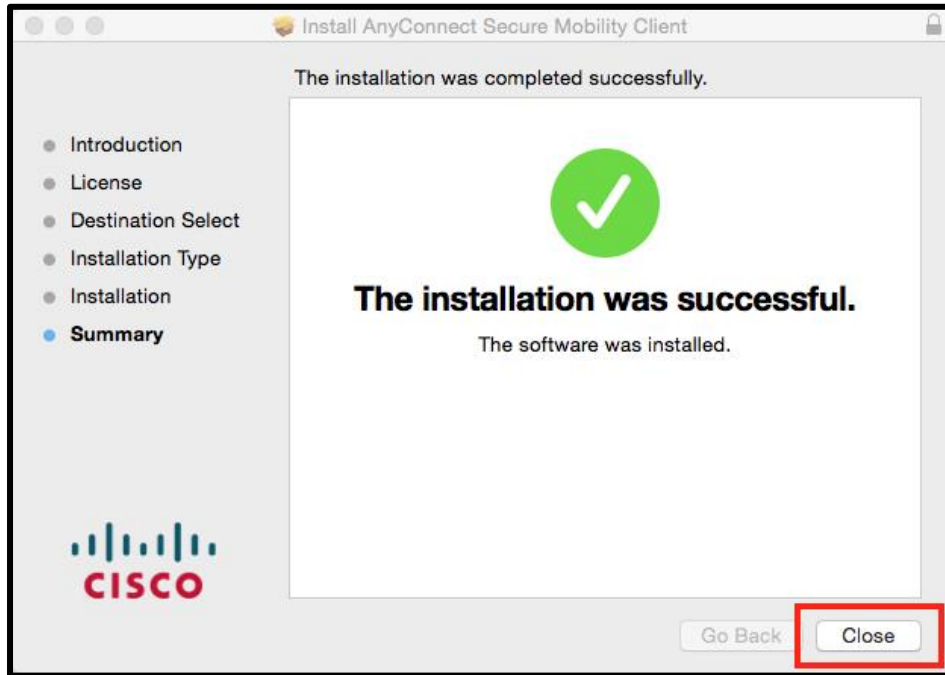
Install AnyConnect Secure Mobility Client

The installation was completed successfully.

Introduction
License
Destination Select
Installation Type
Installation
Summary

The installation was successful.

The software was installed.

CISCO

Go Back
Close